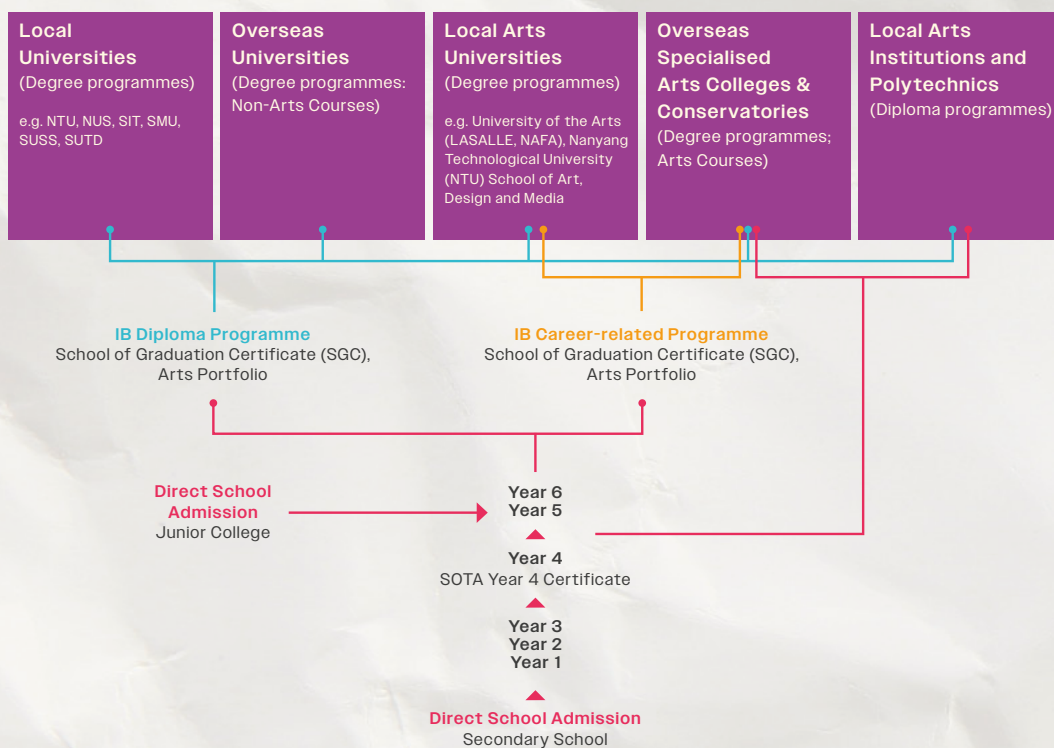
Local Universities
(Degree programmes)

e.g. NTU, NUS, SIT, SMU, SUSS, SUTD

Overseas Universities
(Degree programmes: Non-Arts Courses)

Local Arts Universities
(Degree programmes)

e.g. University of the Arts (LASALLE, NAFA), Nanyang Technological University (NTU) School of Art, Design and Media

Overseas Specialised Arts Colleges & Conservatories
(Degree programmes; Arts Courses)

Local Arts Institutions and Polytechnics
(Diploma programmes)

IB Diploma Programme
School of Graduation Certificate (SGC), Arts Portfolio

IB Career-related Programme
School of Graduation Certificate (SGC), Arts Portfolio

Direct School Admission
Junior College

Year 6
Year 5

Year 4
SOTA Year 4 Certificate

Year 3
Year 2
Year 1

Direct School Admission
Secondary School